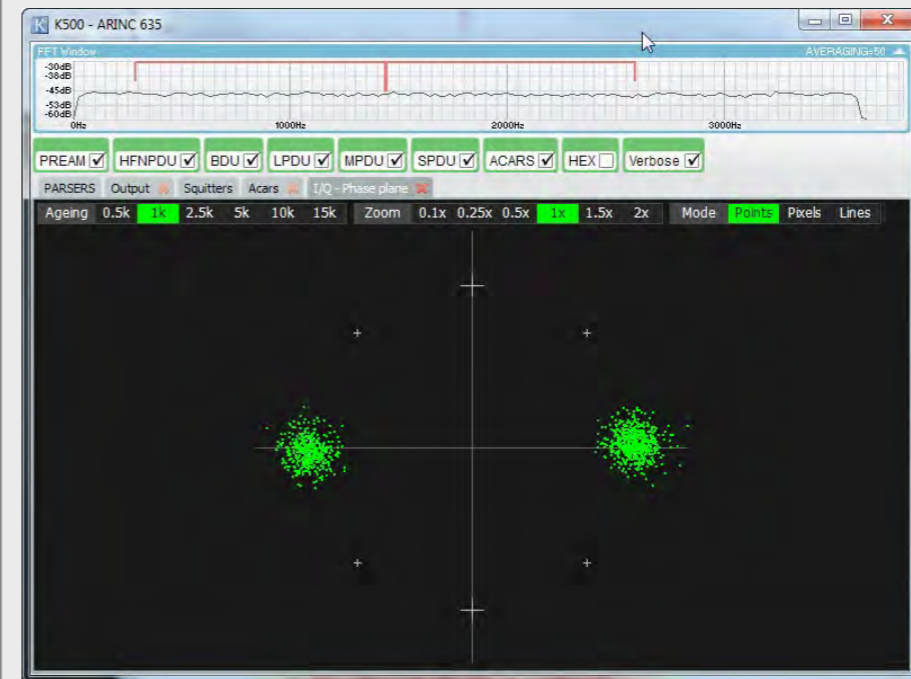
K500 - ARINC 635

FFT Window
AVERAGING=50

-30dB
-38dB
-45dB
-53dB
-60dB
0Hz
1000Hz
2000Hz
3000Hz

PREAM ☑ HFNPDU ☑ BDU ☑ LPDU ☑ MPDU ☑ SPDU ☑ ACARS ☑ HEX ☐ Verbose ☑

PARSERS Output Squitters Acars I/Q - Phase plane

Ageing 0.5k 1k 2.5k 5k 10k 15k Zoom 0.1x 0.25x 0.5x 1x 1.5x 2x Mode Points Pixels Lines